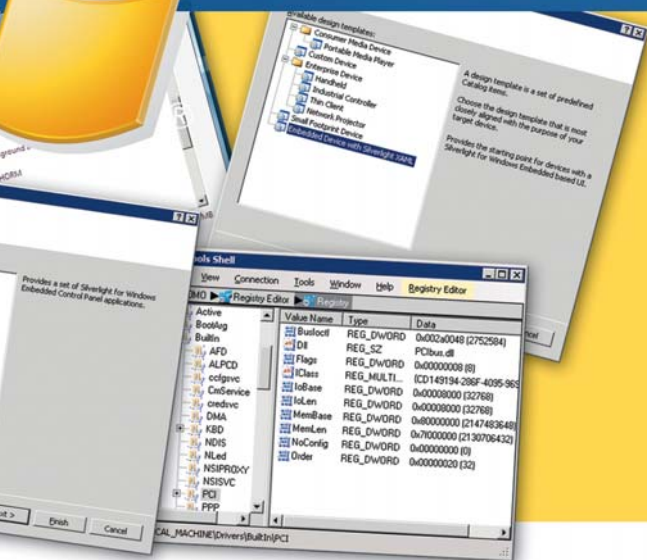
Available design templates:
Consumer Media Device
Portable Media Player
Custom Device
Enterprise Device
Handheld
Industrial Controller
Thin Client
Network Projector
Small Footprint Device
Embedded Device with Silverlight XAML

A design template is a set of predefined Catalog items.

Choose the design template that is most closely aligned with the purpose of your target device.

Provides the starting point for devices with a Silverlight for Windows Embedded based UI.

Provides a set of Silverlight for Windows Embedded Control Panel applications.

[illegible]xt >
Finish
Cancel

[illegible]ols Shell
View Connection Tools Window Help Registry Editor
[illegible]MO Registry Editor Registry

Active
BootArg
BuiltIn
AFD
ALPCD
ccfgsvc
CmService
credsvc
DMA
KBD
NDIS
NLed
NSIPROXY
NSISVC
PCI
PPP

| Value Name | Type | Data |
|---|---|---|
| BusIoctl | REG_DWORD | 0x002a0048 (2752584) |
| Dll | REG_SZ | PCIbus.dll |
| Flags | REG_DWORD | 0x00000008 (8) |
| IClass | REG_MULTI_... | {CD149194-286F-4095-96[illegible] |
| IoBase | REG_DWORD | 0x00008000 (32768) |
| IoLen | REG_DWORD | 0x00008000 (32768) |
| MemBase | REG_DWORD | 0x80000000 (2147483648) |
| MemLen | REG_DWORD | 0x7f000000 (2130706432) |
| NoConfig | REG_DWORD | 0x00000000 (0) |
| Order | REG_DWORD | 0x00000020 (32) |

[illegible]CAL_MACHINE\Drivers\BuiltIn\PCI
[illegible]ncel